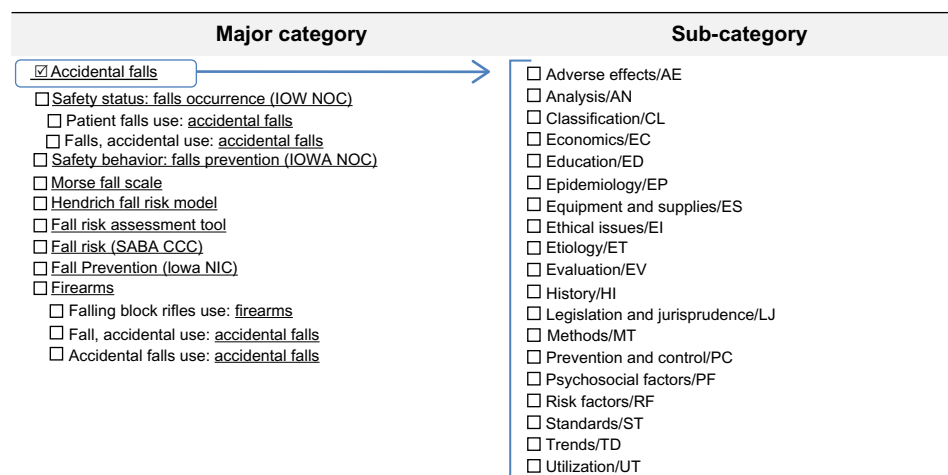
Major category

Sub-category

☑ Accidental falls

☐ Safety status: falls occurrence (IOW NOC)
☐ Patient falls use: accidental falls
☐ Falls, accidental use: accidental falls
☐ Safety behavior: falls prevention (IOWA NOC)
☐ Morse fall scale
☐ Hendrich fall risk model
☐ Fall risk assessment tool
☐ Fall risk (SABA CCC)
☐ Fall Prevention (Iowa NIC)
☐ Firearms
☐ Falling block rifles use: firearms
☐ Fall, accidental use: accidental falls
☐ Accidental falls use: accidental falls

☐ Adverse effects/AE
☐ Analysis/AN
☐ Classification/CL
☐ Economics/EC
☐ Education/ED
☐ Epidemiology/EP
☐ Equipment and supplies/ES
☐ Ethical issues/EI
☐ Etiology/ET
☐ Evaluation/EV
☐ History/HI
☐ Legislation and jurisprudence/LJ
☐ Methods/MT
☐ Prevention and control/PC
☐ Psychosocial factors/PF
☐ Risk factors/RF
☐ Standards/ST
☐ Trends/TD
☐ Utilization/UT